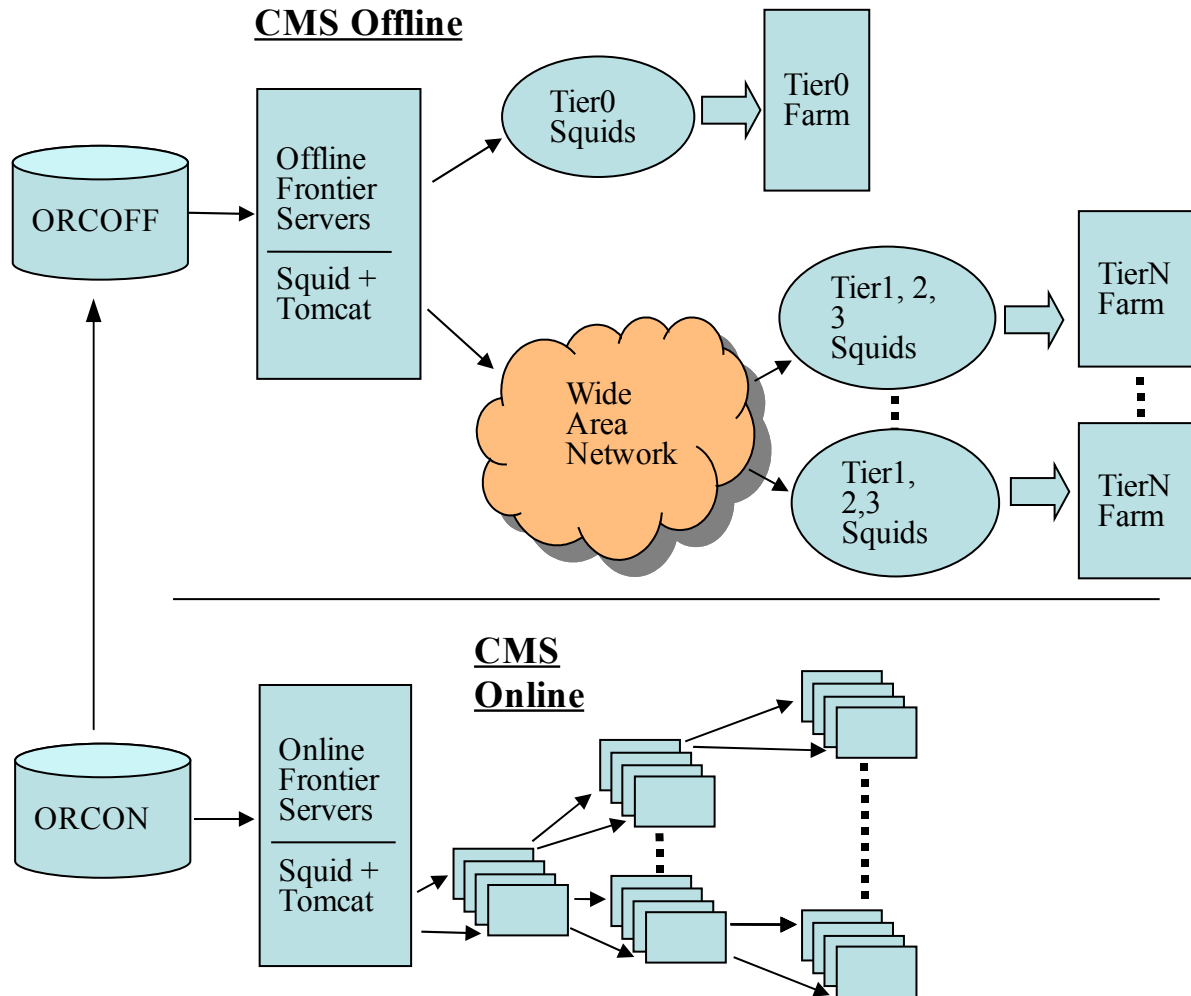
CMS Offline

ORCOFF

Offline Frontier Servers

Squid + Tomcat

Tier0 Squids

Tier0 Farm

Wide Area Network

Tier1, 2, 3 Squids

Tier1, 2,3 Squids

TierN Farm

TierN Farm

CMS Online

ORCON

Online Frontier Servers

Squid + Tomcat